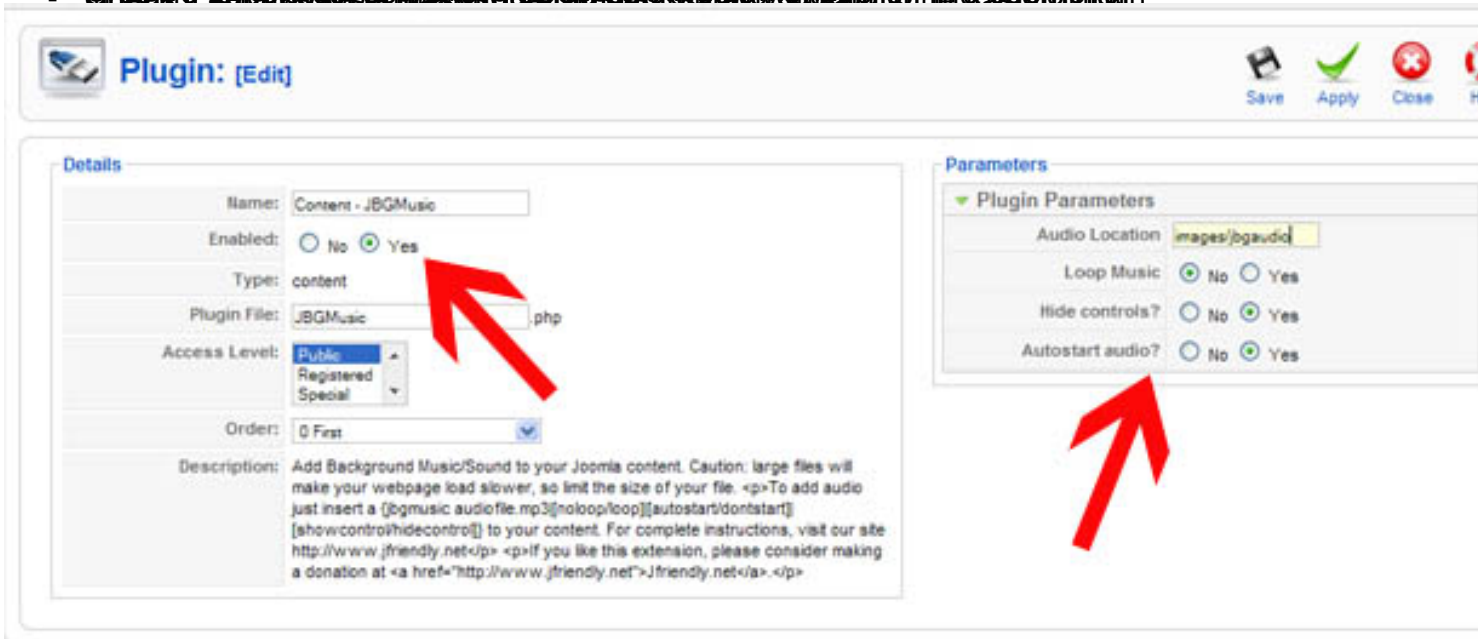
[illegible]

Plugin: [Edit]

Save Apply Close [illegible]

Details

Name: Content - JBGMusic

Enabled: No Yes

Type: content

Plugin File: JBGMusic .php

Access Level: Public Registered Special

Order: 0 First

Description: Add Background Music/Sound to your Joomla content. Caution: large files will make your webpage load slower, so limit the size of your file. <p>To add audio just insert a {jbgmusic audiofile.mp3[noloop/loop][autostart/dontstart][showcontrol/hidecontrol]} to your content. For complete instructions, visit our site http://www.jfriendly.net</p> <p>If you like this extension, please consider making a donation at <a href="http://www.jfriendly.net">Jfriendly.net</a>.</p>

Parameters

Plugin Parameters

Audio Location images/jbgaudio

Loop Music No Yes

Hide controls? No Yes

Autostart audio? No Yes